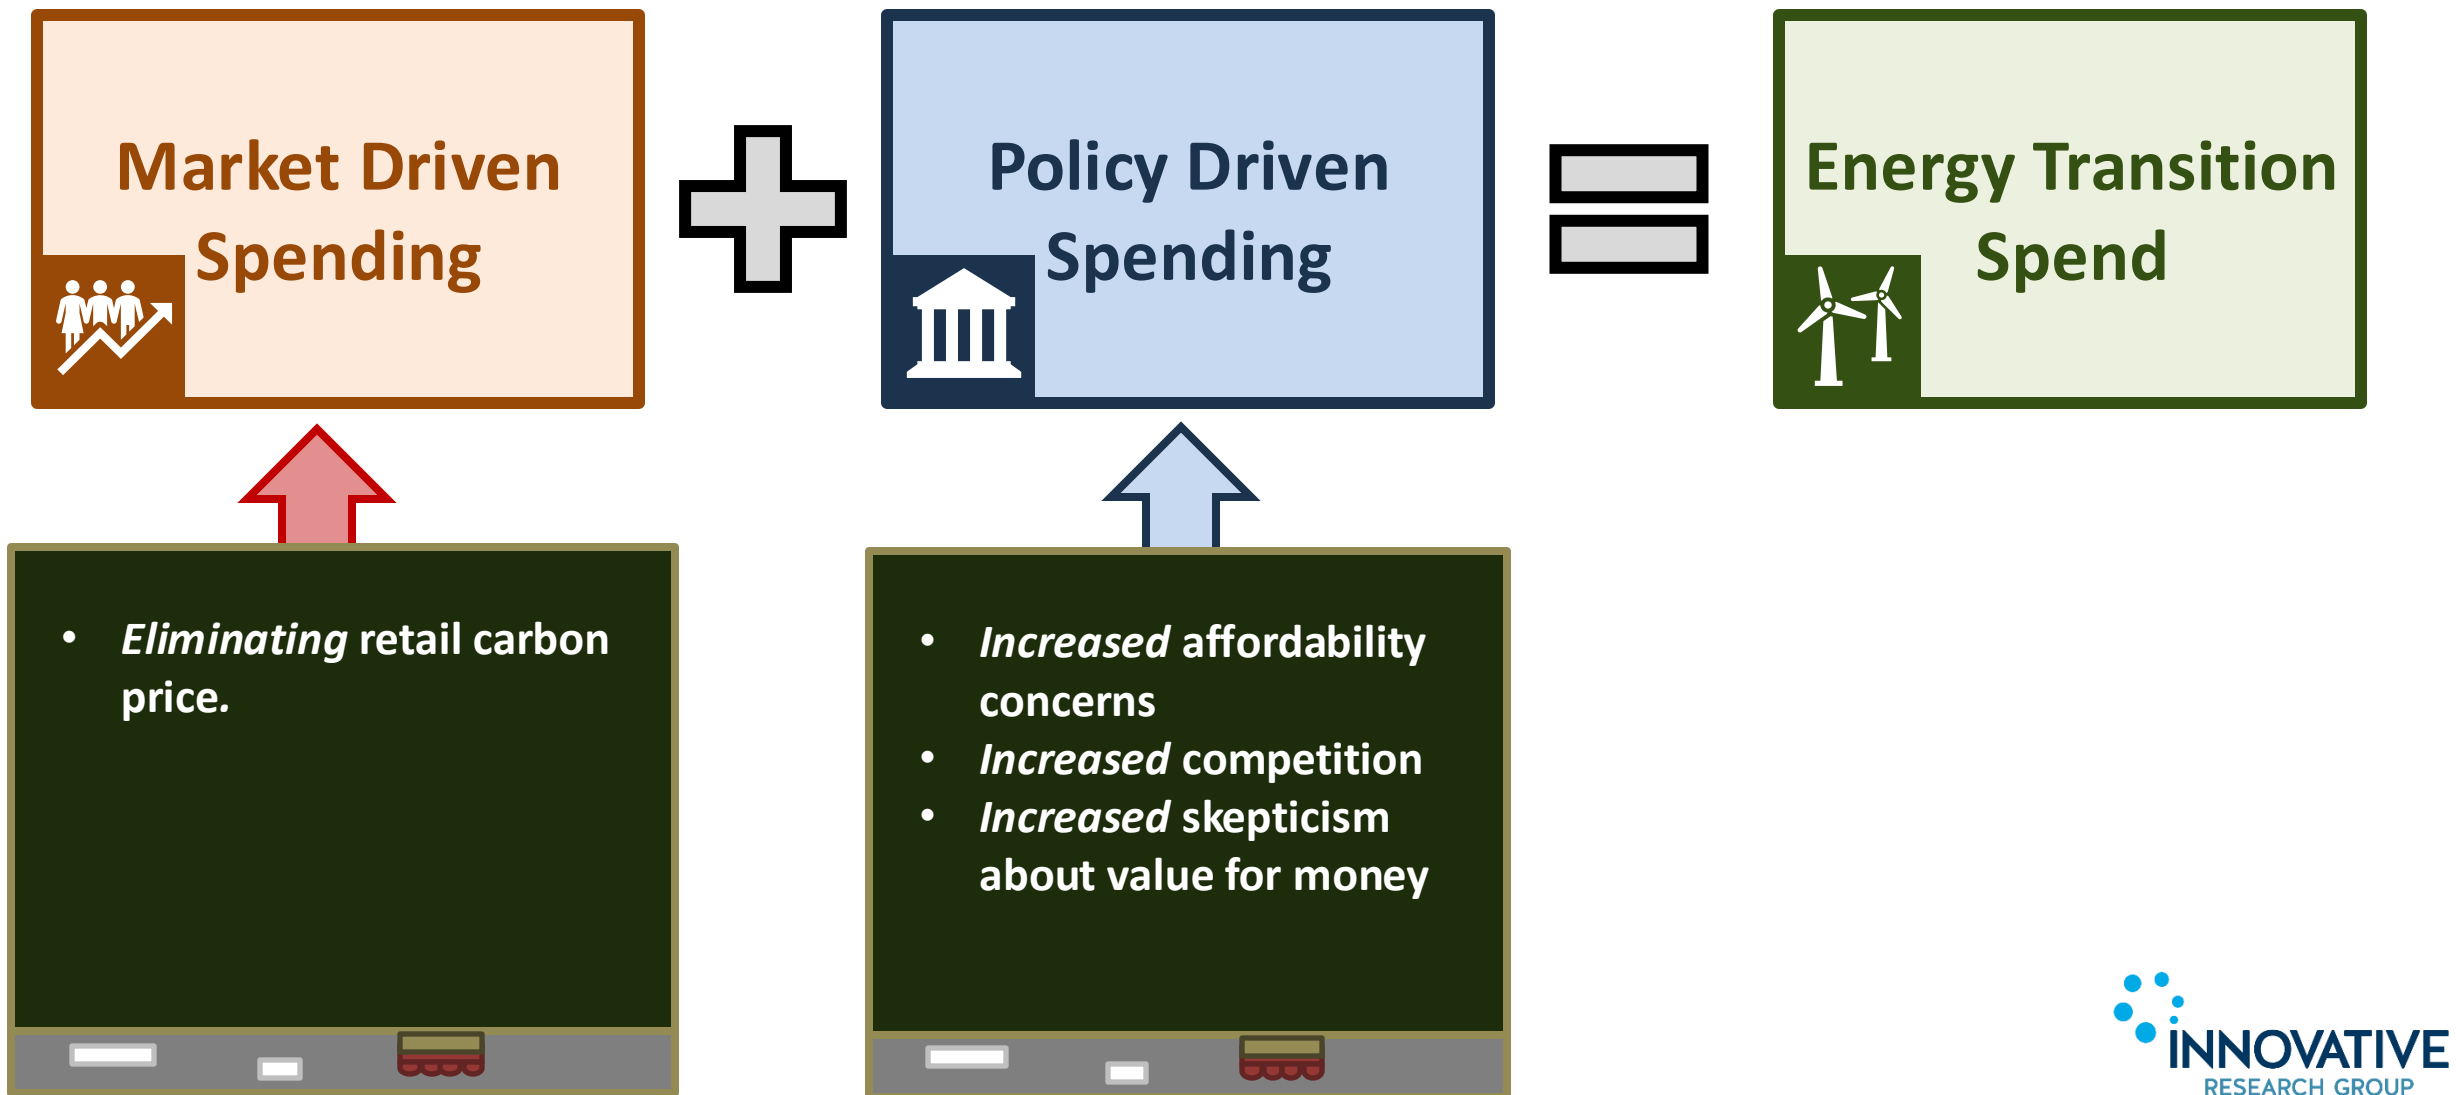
Market Driven Spending

Policy Driven Spending

Energy Transition Spend

• *Eliminating* retail carbon price.

• *Increased* affordability concerns
• *Increased* competition
• *Increased* skepticism about value for money

INNOVATIVE
RESEARCH GROUP